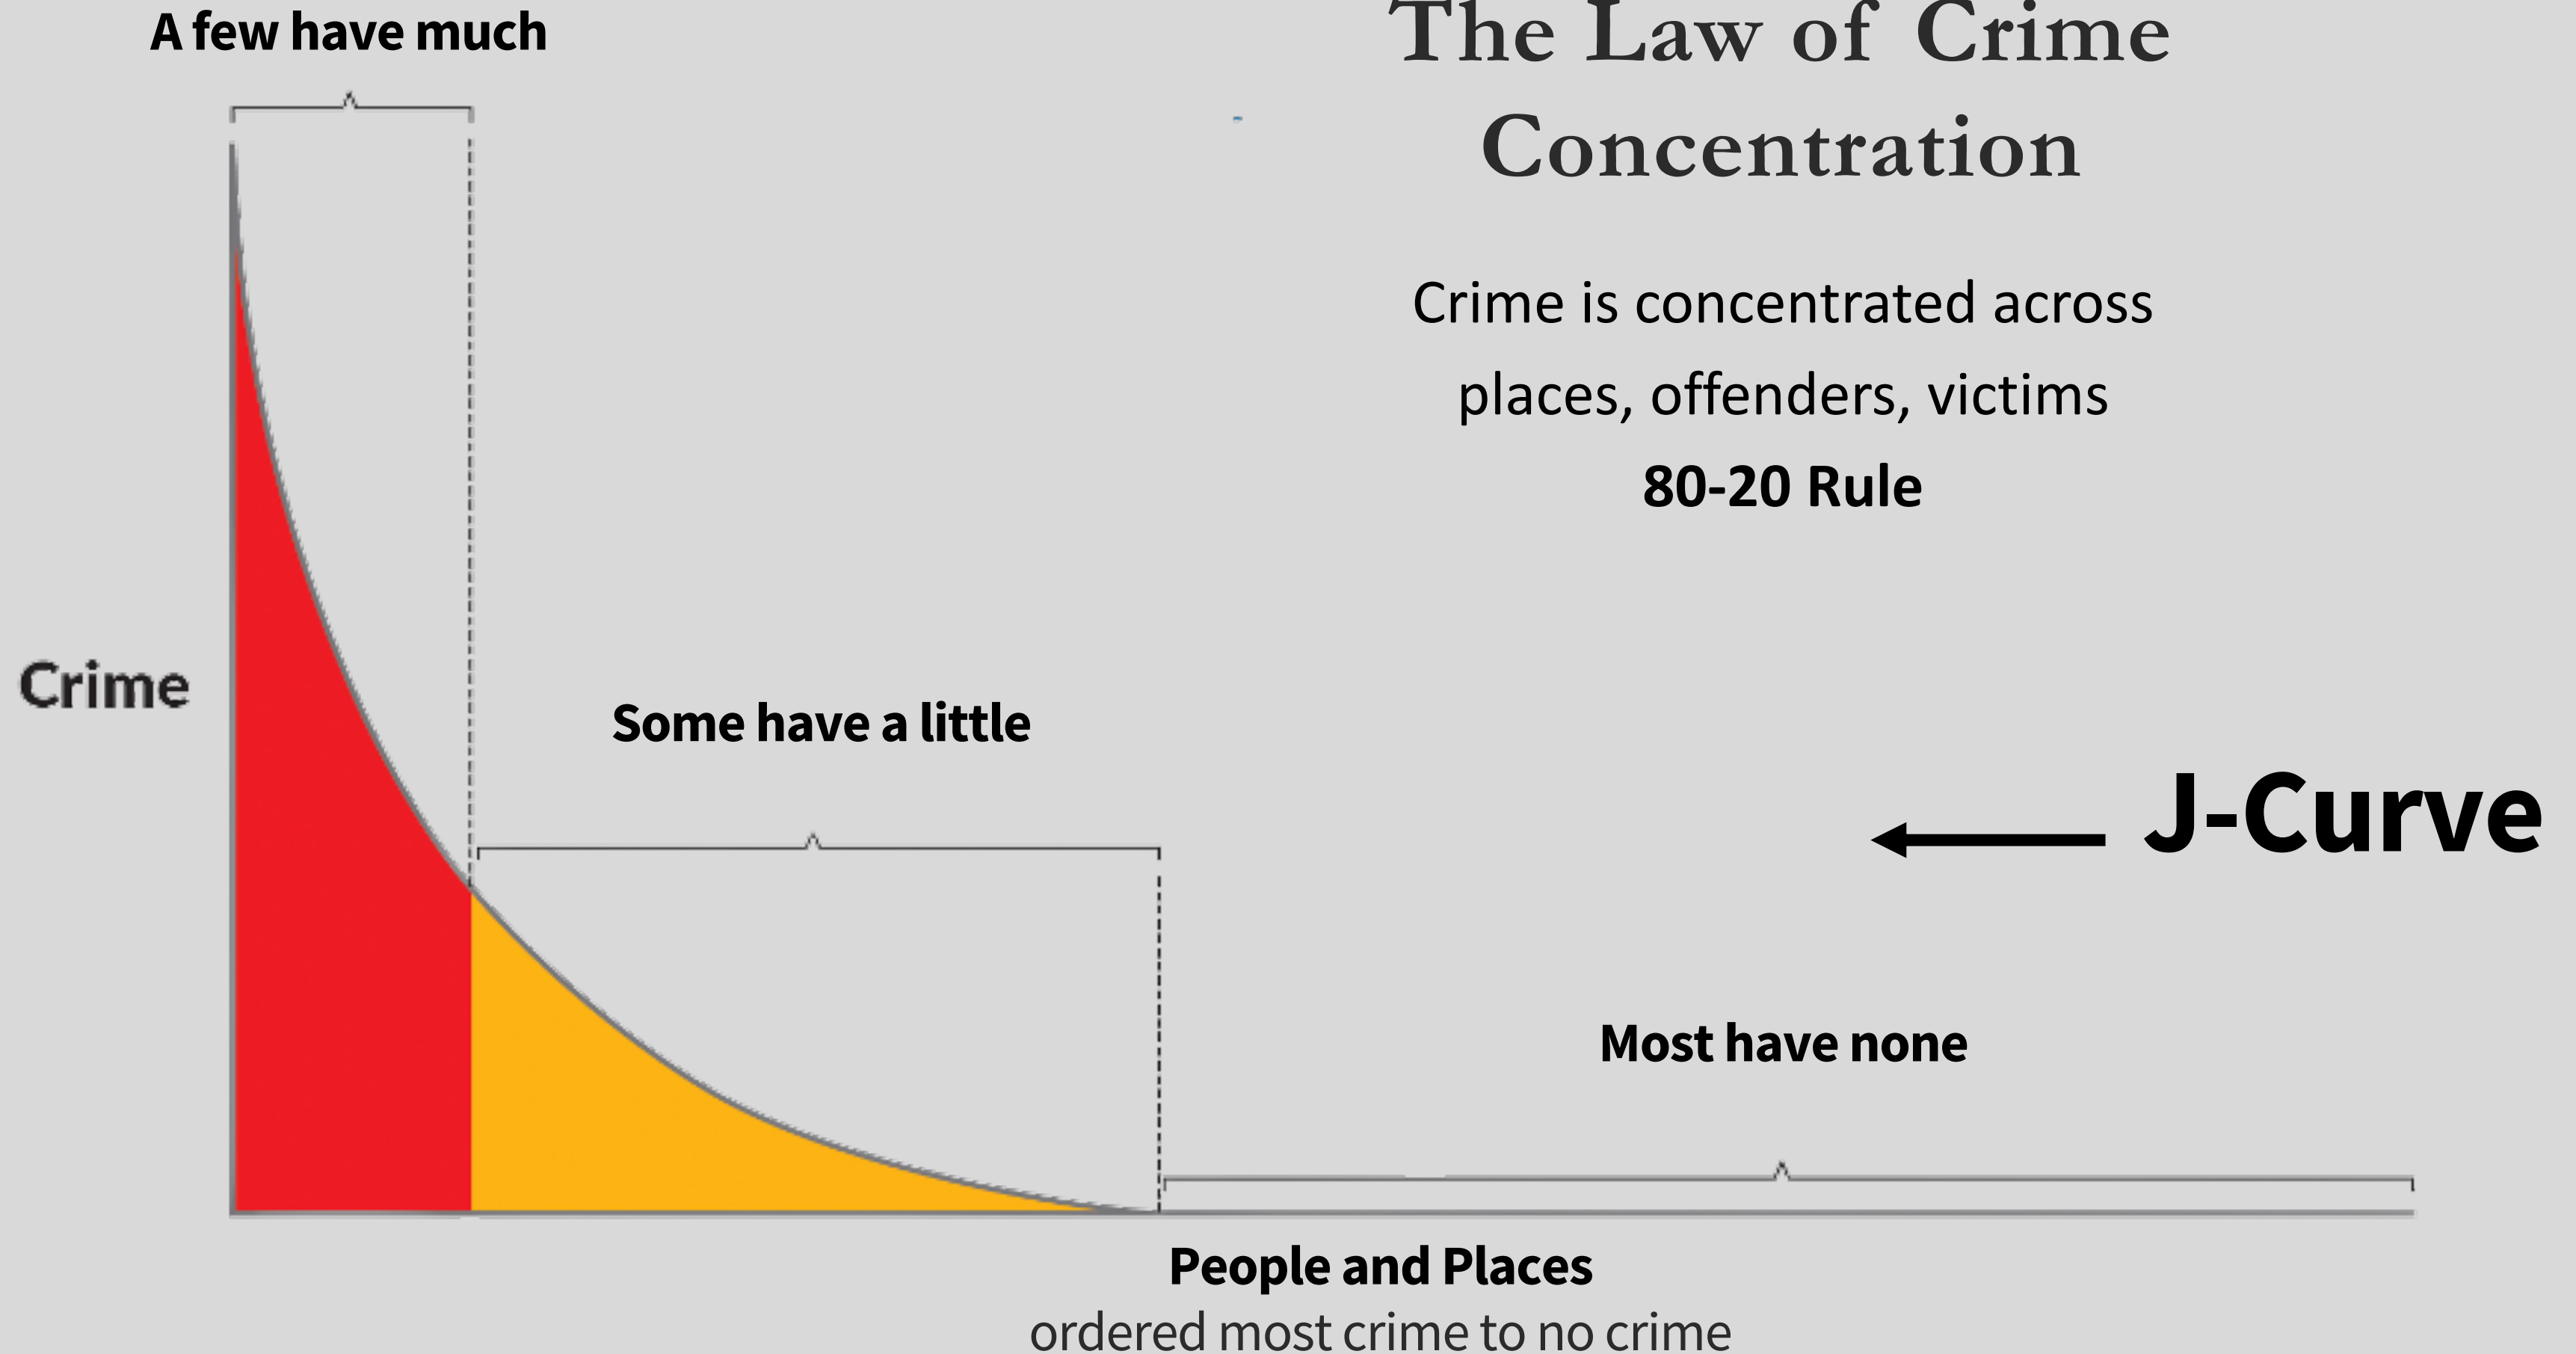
A few have much

The Law of Crime Concentration

Crime is concentrated across places, offenders, victims

80-20 Rule

Crime

Some have a little

J-Curve

Most have none

People and Places
ordered most crime to no crime